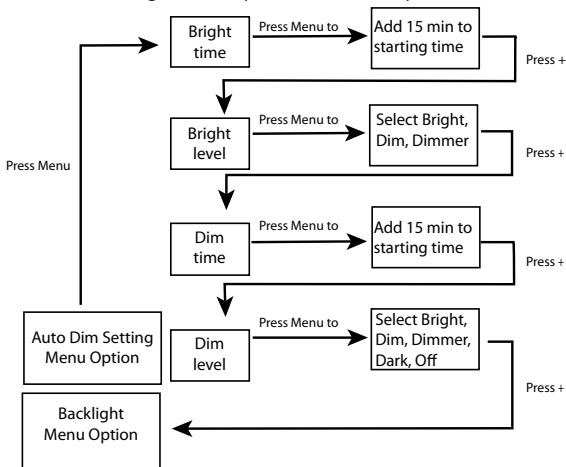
Bright time

Press Menu to

Add 15 min to starting time

Press +

Bright level

Press Menu to

Select Bright, Dim, Dimmer

Press +

Press Menu

Dim time

Press Menu to

Add 15 min to starting time

Press +

Auto Dim Setting Menu Option

Dim level

Press Menu to

Select Bright, Dim, Dimmer, Dark, Off

Press +

Backlight Menu Option